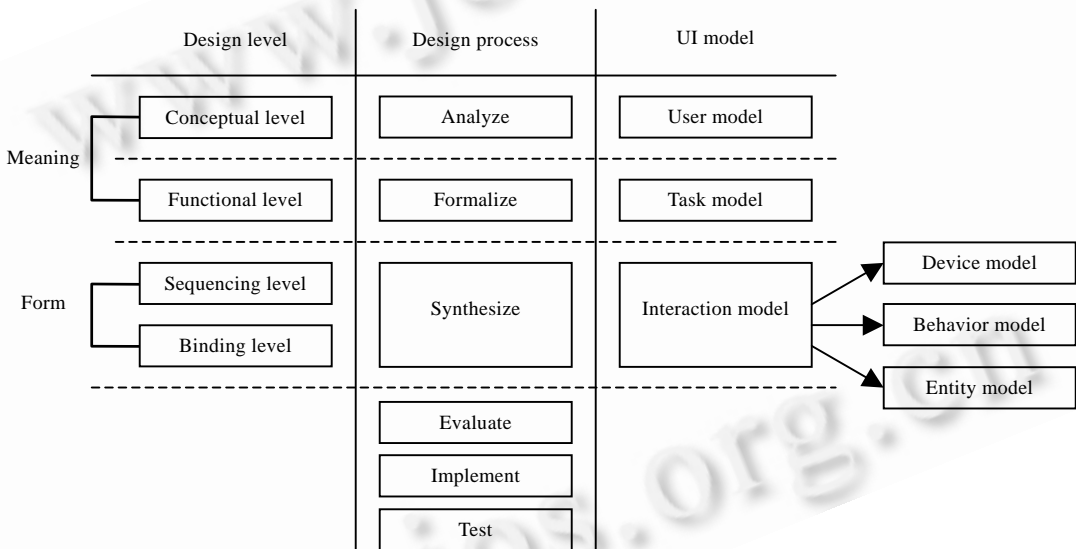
| Design level | Design process | UI model |
|---|---|---|
| Conceptual level | Analyze | User model |
| Functional level | Formalize | Task model |
| Sequencing level | Synthesize | Interaction model |
| Binding level | | |
| | Evaluate | |
| | Implement | |
| | Test | |

Meaning

Form

Device model

Behavior model

Entity model

www.jos.org.cn